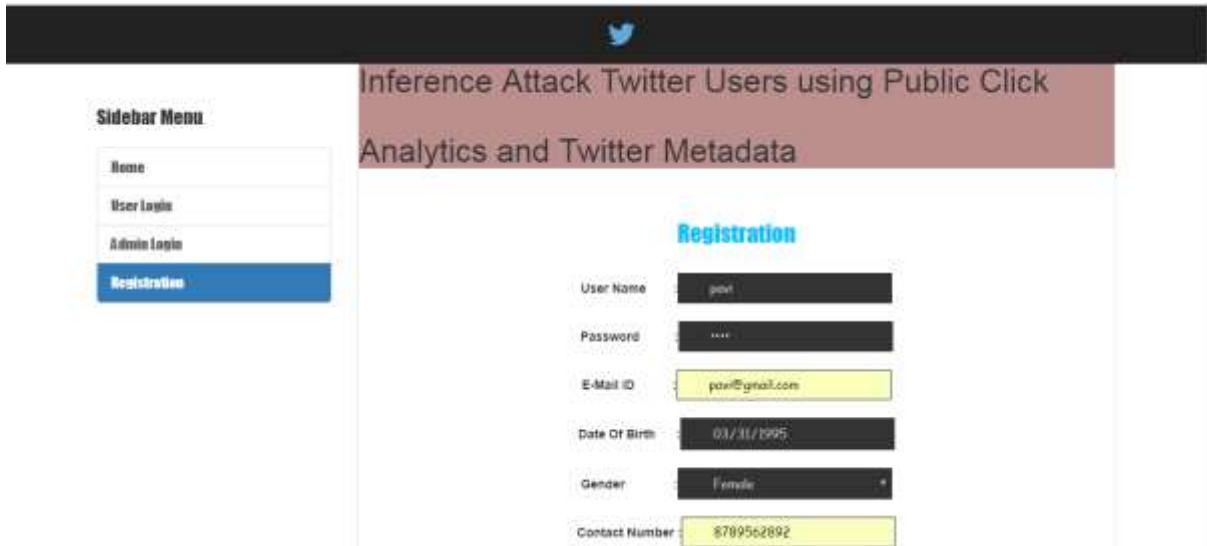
Inference Attack Twitter Users using Public Click Analytics and Twitter Metadata

Sidebar Menu

Home

User Login

Admin Login

Registration

Registration

User Name : pavi

Password : ····

E-Mail ID : pavi@gmail.com

Date Of Birth : 03/31/1995

Gender : Female

Contact Number : 8789562892